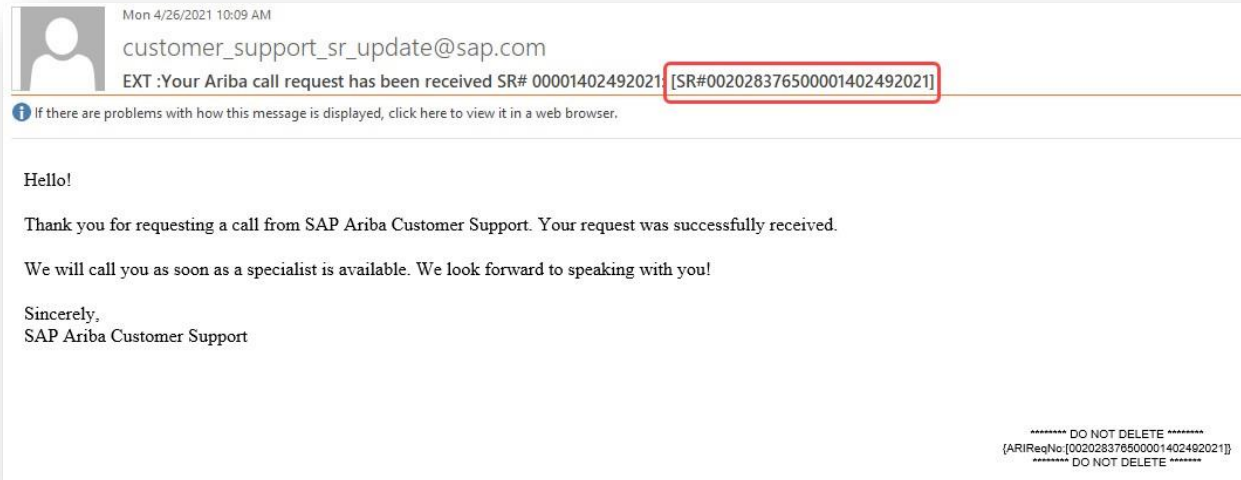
Mon 4/26/2021 10:09 AM

customer_support_sr_update@sap.com

EXT :Your Ariba call request has been received SR# 00001402492021: [SR#002028376500001402492021]

If there are problems with how this message is displayed, click here to view it in a web browser.

Hello!

Thank you for requesting a call from SAP Ariba Customer Support. Your request was successfully received.

We will call you as soon as a specialist is available. We look forward to speaking with you!

Sincerely,
SAP Ariba Customer Support

******** DO NOT DELETE ********
{ARIReqNo:[002028376500001402492021]}
******** DO NOT DELETE *******